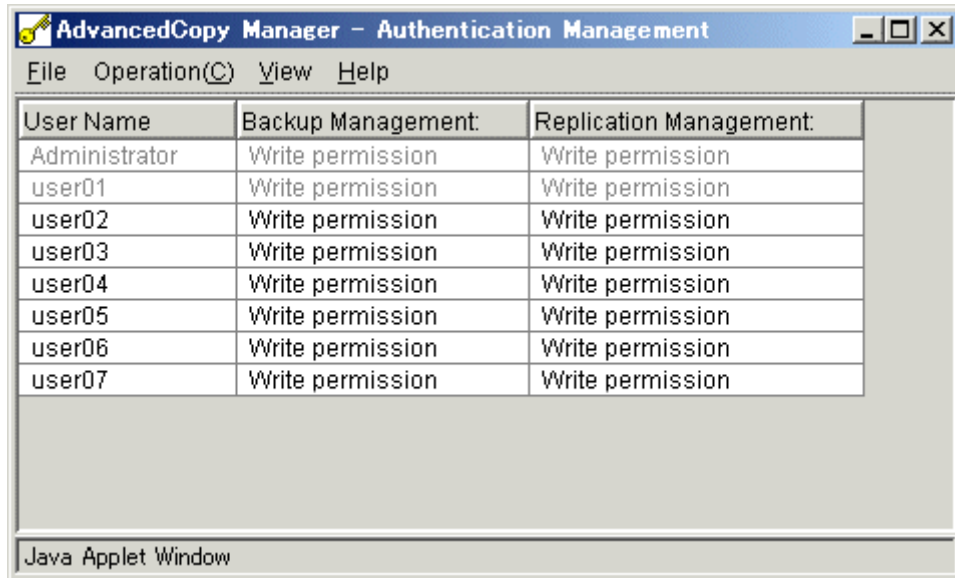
AdvancedCopy Manager - Authentication Management

File Operation(C) View Help

| User Name | Backup Management: | Replication Management: |
|---|---|---|
| Administrator | Write permission | Write permission |
| user01 | Write permission | Write permission |
| user02 | Write permission | Write permission |
| user03 | Write permission | Write permission |
| user04 | Write permission | Write permission |
| user05 | Write permission | Write permission |
| user06 | Write permission | Write permission |
| user07 | Write permission | Write permission |

Java Applet Window